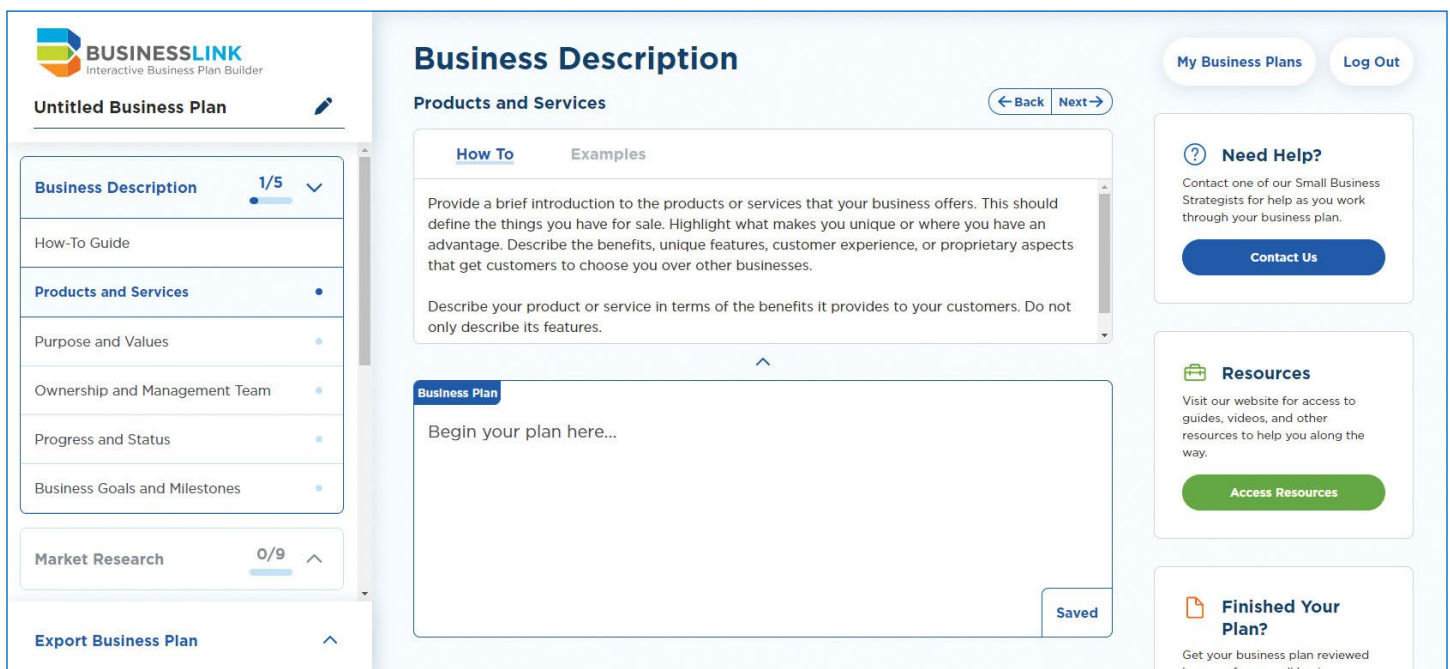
BUSINESSLINK
Interactive Business Plan Builder

Untitled Business Plan

Business Description 1/5

How-To Guide

Products and Services

Purpose and Values

Ownership and Management Team

Progress and Status

Business Goals and Milestones

Market Research 0/9

Export Business Plan

Business Description

Products and Services

←Back Next→

How To Examples

Provide a brief introduction to the products or services that your business offers. This should define the things you have for sale. Highlight what makes you unique or where you have an advantage. Describe the benefits, unique features, customer experience, or proprietary aspects that get customers to choose you over other businesses.

Describe your product or service in terms of the benefits it provides to your customers. Do not only describe its features.

Business Plan

Begin your plan here...

Saved

My Business Plans

Log Out

Need Help?

Contact one of our Small Business Strategists for help as you work through your business plan.

Contact Us

Resources

Visit our website for access to guides, videos, and other resources to help you along the way.

Access Resources

Finished Your Plan?

Get your business plan reviewed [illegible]